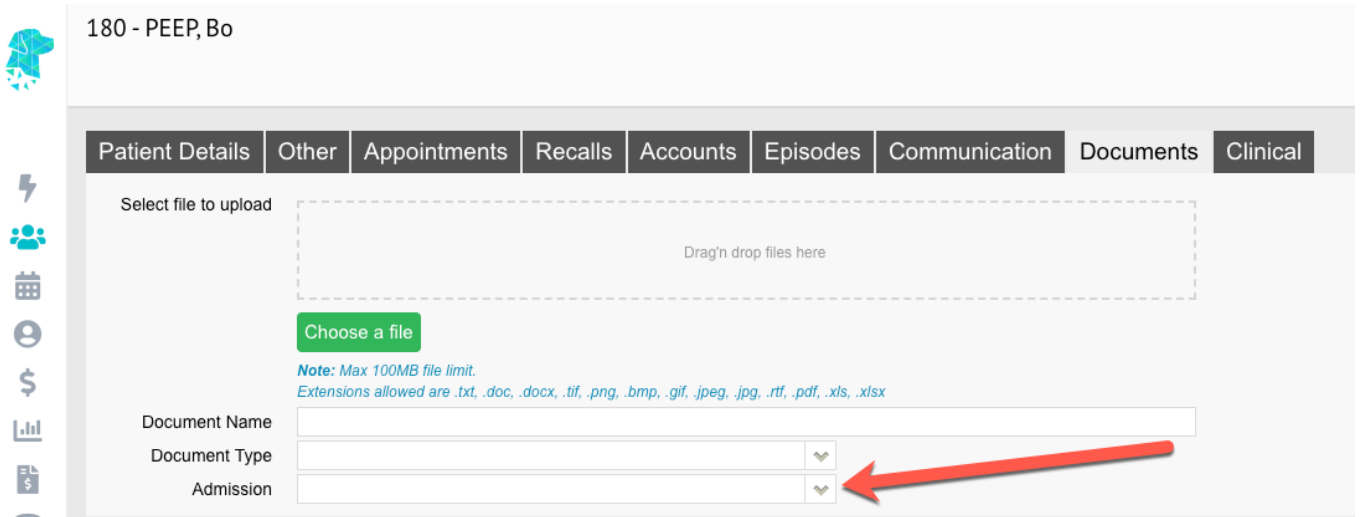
180 - PEEP, Bo

Patient Details | Other | Appointments | Recalls | Accounts | Episodes | Communication | Documents | Clinical

Select file to upload

Drag'n drop files here

Choose a file

Note: Max 100MB file limit.
Extensions allowed are .txt, .doc, .docx, .tif, .png, .bmp, .gif, .jpeg, .jpg, .rtf, .pdf, .xls, .xlsx

Document Name

Document Type

Admission